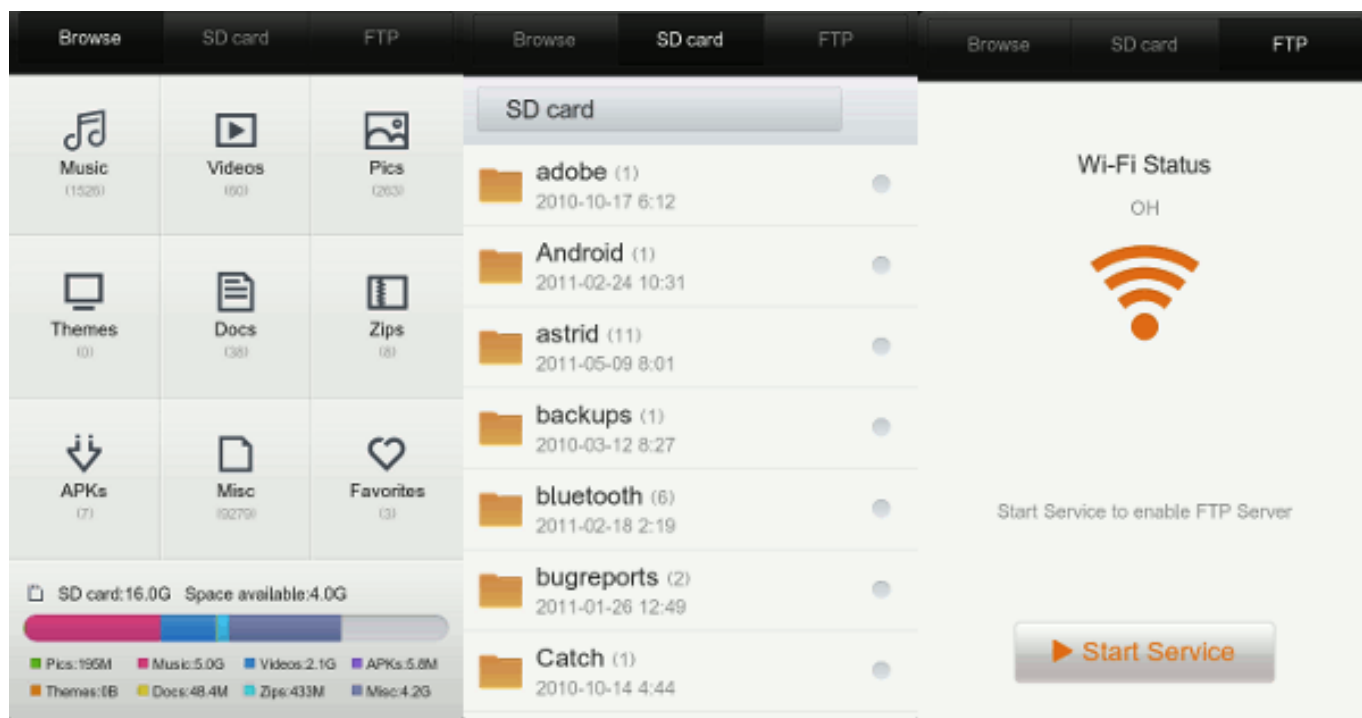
Browse SD card FTP

Music (1526)
Videos (60)
Pics (263)
Themes (0)
Docs (38)
Zips (8)
APKs (7)
Misc (9279)
Favorites (3)

SD card:16.0G Space available:4.0G

Pics:195M Music:5.0G Videos:2.1G APKs:5.8M
Themes:0B Docs:48.4M Zips:433M Misc:4.2G

Browse SD card FTP

SD card

adobe (1)
2010-10-17 6:12

Android (1)
2011-02-24 10:31

astrid (11)
2011-05-09 8:01

backups (1)
2010-03-12 8:27

bluetooth (6)
2011-02-18 2:19

bugreports (2)
2011-01-26 12:49

Catch (1)
2010-10-14 4:44

Browse SD card FTP

Wi-Fi Status

OH

Start Service to enable FTP Server

Start Service